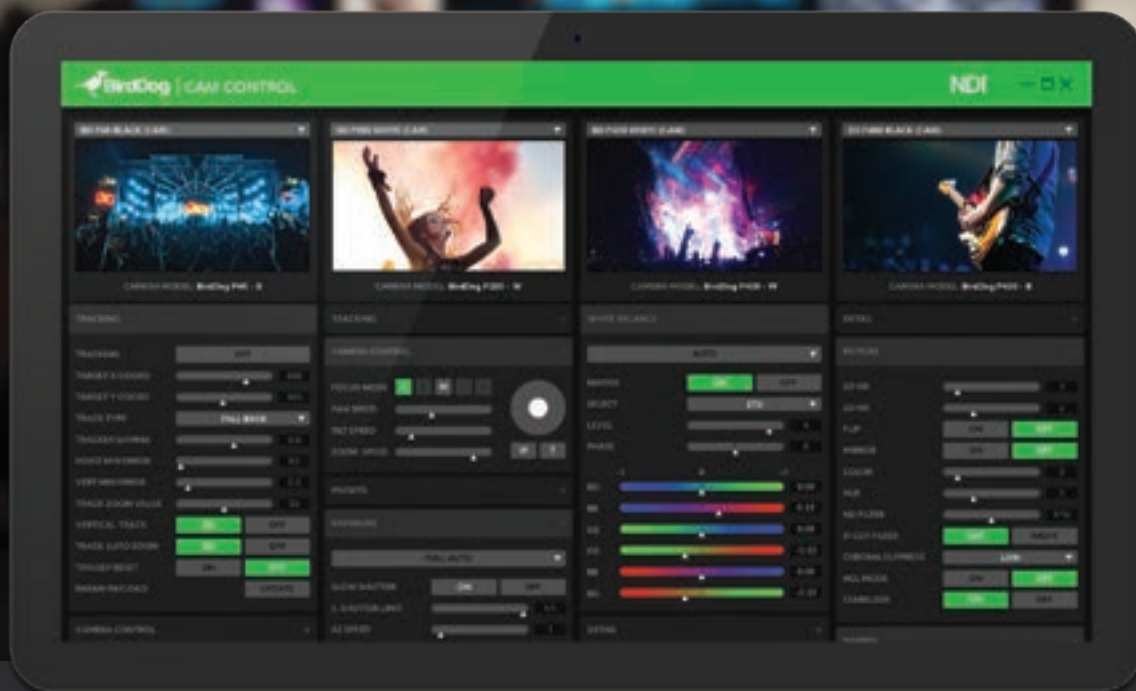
BirdDog | CAM CONTROL

NDI

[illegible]

CAMERA MODEL: BirdDog P4K - B

TRACKING

TRACKING
OFF
TARGET X COORD
TARGET Y COORD
TRACK TYPE
FULL BACK
TRACKER GAMMA
VERTICAL TRACK
ON
OFF
TRACK AUTO ZOOM
ON
OFF
ON
OFF
UPDATE

CAMERA CONTROL

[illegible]

CAMERA MODEL: BirdDog P200 - W

TRACKING

CAMERA CONTROL

FOCUS MODE
PAN SPEED
TILT SPEED
ZOOM SPEED

PRESETS

EXPOSURE

FULL AUTO

SLOW SHUTTER
ON
OFF

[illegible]

CAMERA MODEL: BirdDog P400 - W

WHITE BALANCE

AUTO

ON
OFF
SELECT
LEVEL
PHASE

DETAIL

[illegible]

CAMERA MODEL: BirdDog P400 - B

DETAIL

PICTURE

FLIP
ON
OFF
MIRROR
ON
OFF
COLOR
HUE
ON
OFF
CHROMA SUPPRESS
LOW
ON
OFF
ON
OFF